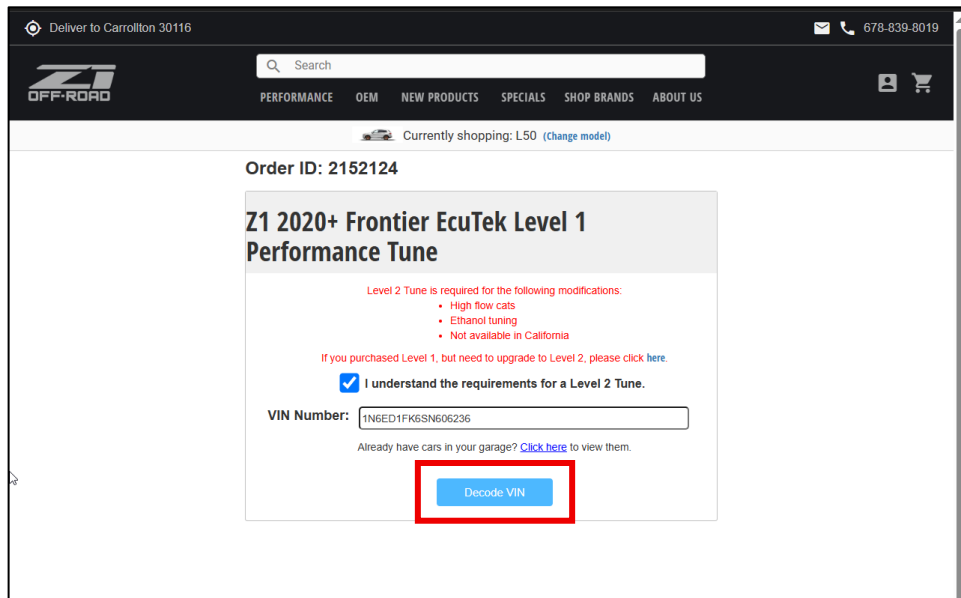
Deliver to Carrollton 30116

678-839-8019

Z1 OFF-ROAD

Search

PERFORMANCE OEM NEW PRODUCTS SPECIALS SHOP BRANDS ABOUT US

Currently shopping: L50 (Change model)

Order ID: 2152124

Z1 2020+ Frontier EcuTek Level 1 Performance Tune

Level 2 Tune is required for the following modifications:
- High flow cats
- Ethanol tuning
- Not available in California

If you purchased Level 1, but need to upgrade to Level 2, please click here.

I understand the requirements for a Level 2 Tune.

VIN Number: 1N6ED1FK6SN606236

Already have cars in your garage? Click here to view them.

Decode VIN